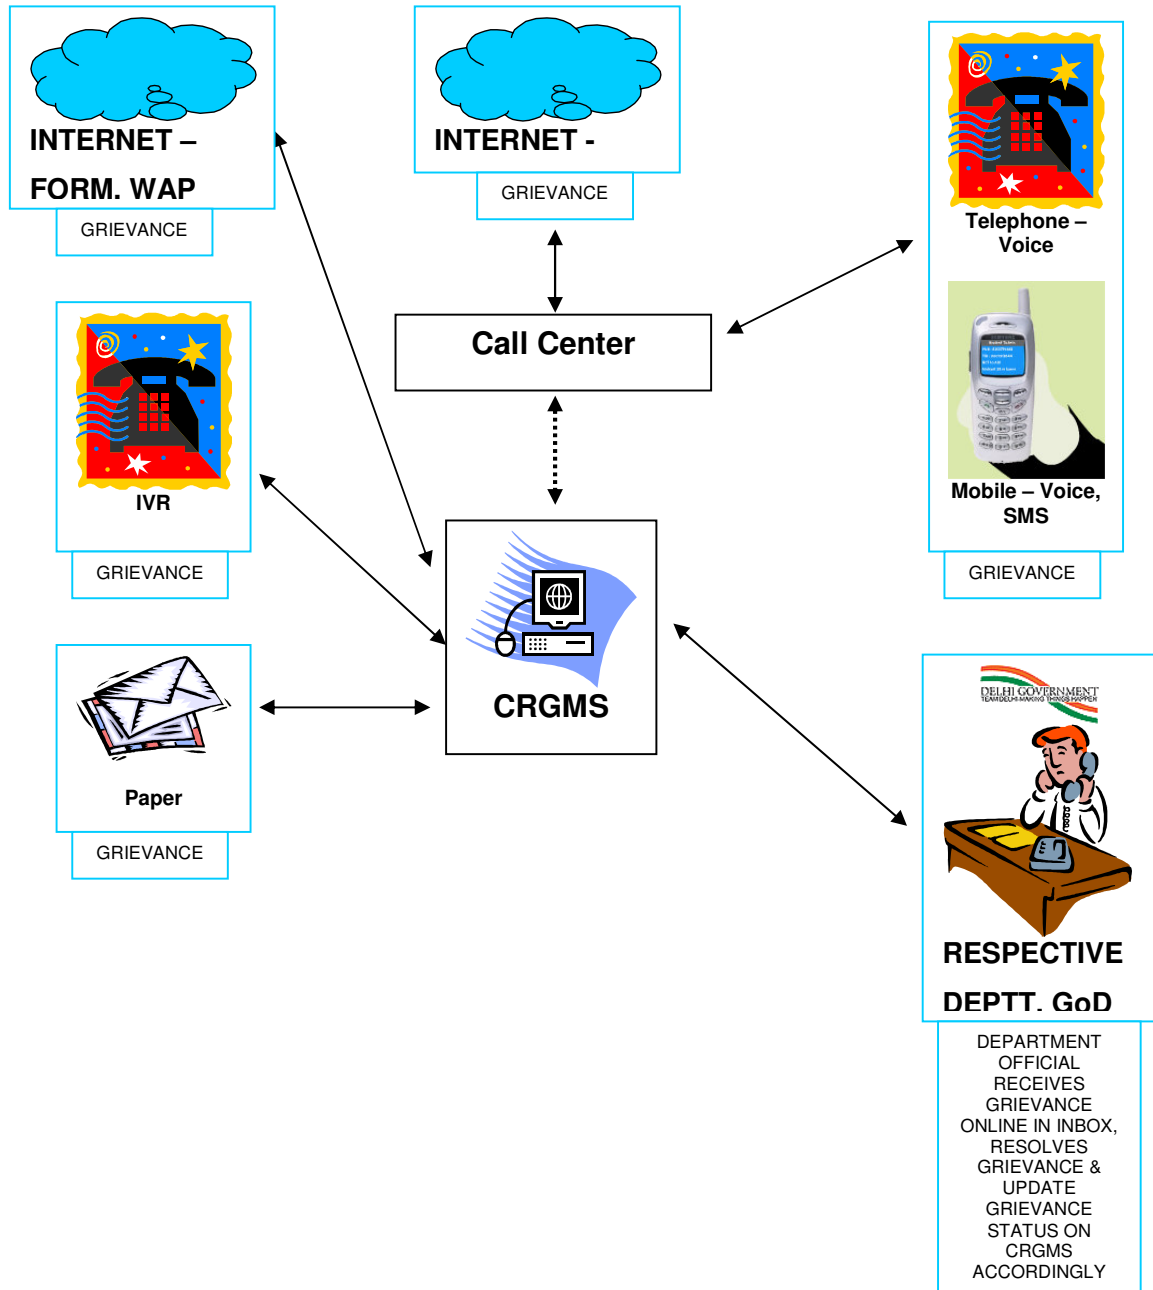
INTERNET – FORM. WAP

GRIEVANCE

INTERNET -

GRIEVANCE

Telephone – Voice

Mobile – Voice, SMS

GRIEVANCE

Call Center

IVR

GRIEVANCE

CRGMS

Paper

GRIEVANCE

DELHI GOVERNMENT
TEAMDELHI MAKING THINGS HAPPEN

RESPECTIVE DEPTT. GoD

DEPARTMENT OFFICIAL RECEIVES GRIEVANCE ONLINE IN INBOX, RESOLVES GRIEVANCE & UPDATE GRIEVANCE STATUS ON CRGMS ACCORDINGLY